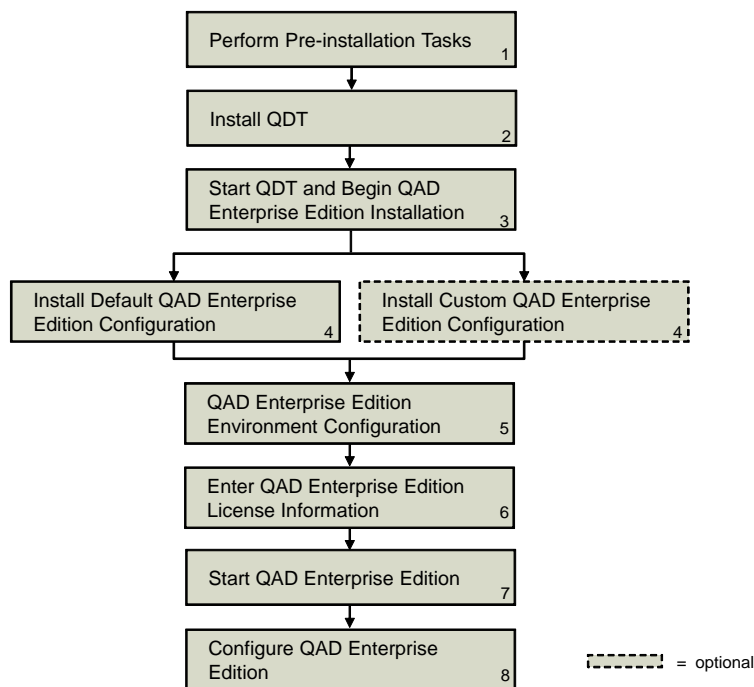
Perform Pre-installation Tasks 1

Install QDT 2

Start QDT and Begin QAD Enterprise Edition Installation 3

Install Default QAD Enterprise Edition Configuration 4

Install Custom QAD Enterprise Edition Configuration 4

QAD Enterprise Edition Environment Configuration 5

Enter QAD Enterprise Edition License Information 6

Start QAD Enterprise Edition 7

Configure QAD Enterprise Edition 8

= optional